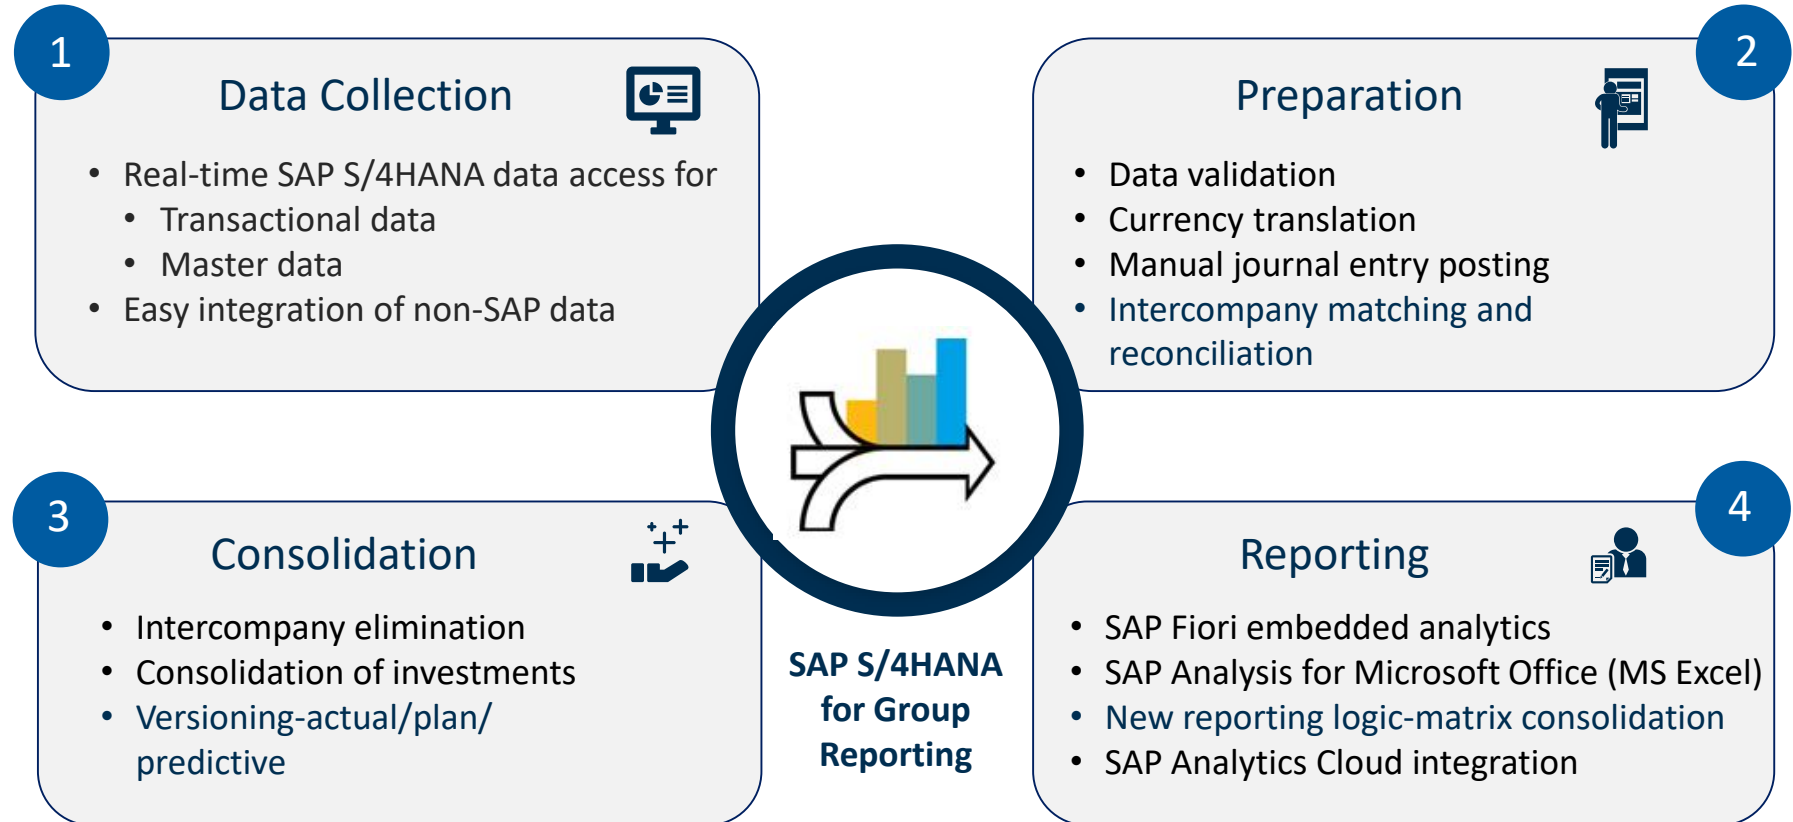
1

Data Collection

- Real-time SAP S/4HANA data access for
  - Transactional data
  - Master data
- Easy integration of non-SAP data

2

Preparation

- Data validation
- Currency translation
- Manual journal entry posting
- Intercompany matching and reconciliation

3

Consolidation

- Intercompany elimination
- Consolidation of investments
- Versioning-actual/plan/ predictive

SAP S/4HANA for Group Reporting

4

Reporting

- SAP Fiori embedded analytics
- SAP Analysis for Microsoft Office (MS Excel)
- New reporting logic-matrix consolidation
- SAP Analytics Cloud integration